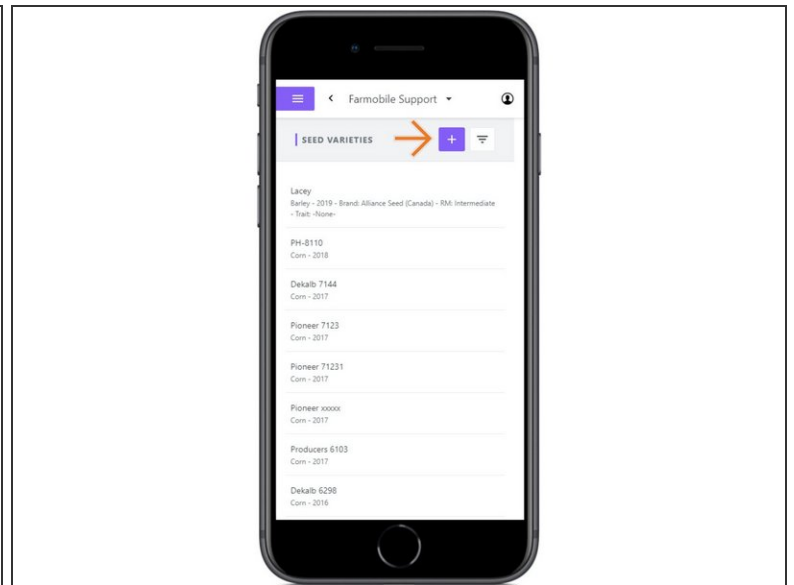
Farmobile Support

SEED VARIETIES

+

Lacey
Barley - 2019 - Brand: Alliance Seed (Canada) - RM: Intermediate - Trait: -None-

PH-8110
Corn - 2018

Dekalb 7144
Corn - 2017

Pioneer 7123
Corn - 2017

Pioneer 71231
Corn - 2017

Pioneer xxxxx
Corn - 2017

Producers 6103
Corn - 2017

Dekalb 6298
Corn - 2016